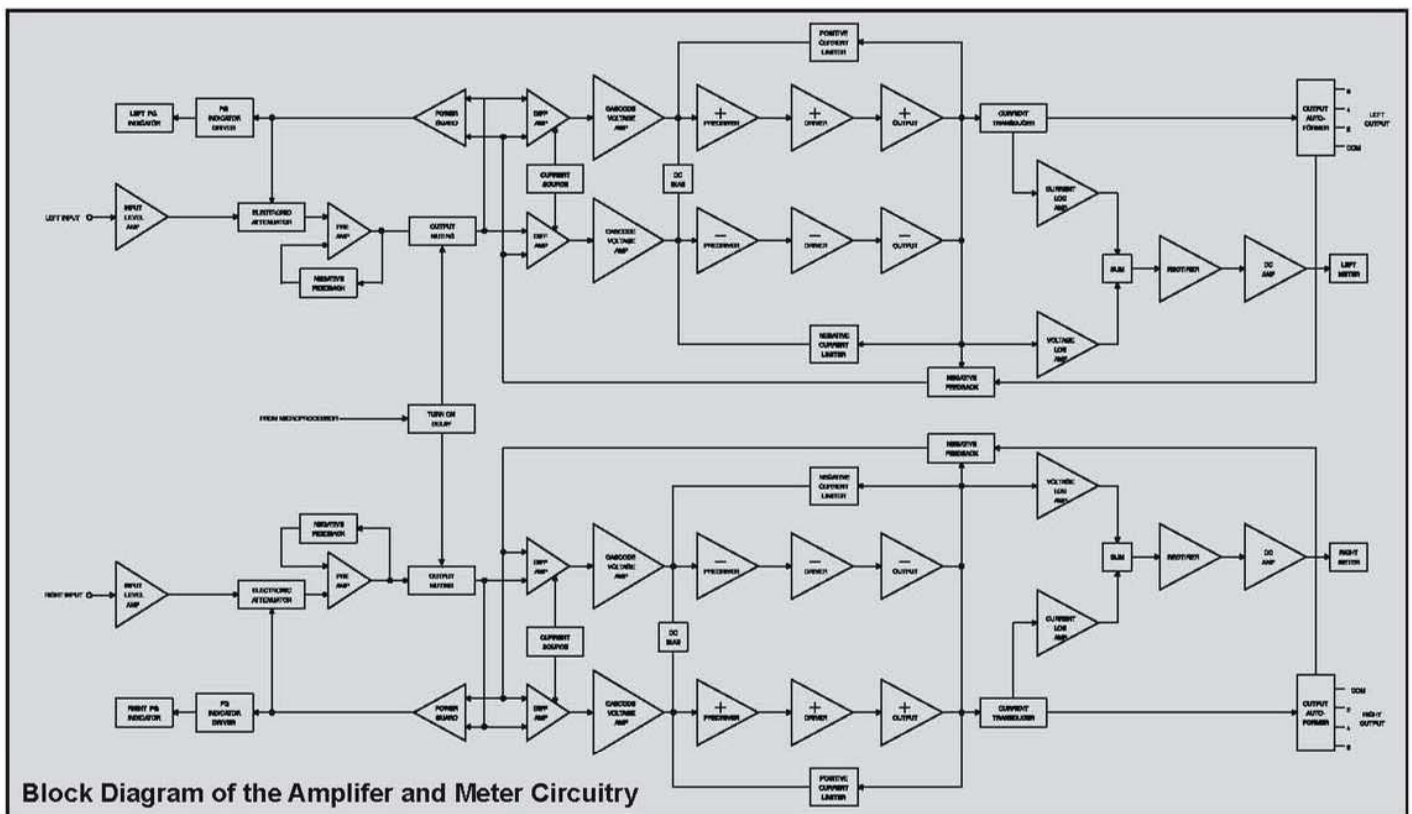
POSITIVE CURRENT LIMITER

LEFT PG INDICATOR

PG INDICATOR DRIVER

POWER GUARD

DIFF AMP

CASCODE VOLTAGE AMP

+ PREDRIVER

+ DRIVER

+ OUTPUT

CURRENT TRANSDUCER

OUTPUT AUTO-FORMER

8

4

2

COM

LEFT OUTPUT

CURRENT SOURCE

DC BIAS

CURRENT LOG AMP

LEFT INPUT

INPUT LEVEL AMP

ELECTRONIC ATTENUATOR

PRE AMP

OUTPUT MUTING

DIFF AMP

CASCODE VOLTAGE AMP

— PREDRIVER

— DRIVER

— OUTPUT

SUM

RECTIFIER

DC AMP

LEFT METER

NEGATIVE FEEDBACK

NEGATIVE CURRENT LIMITER

VOLTAGE LOG AMP

NEGATIVE FEEDBACK

FROM MICROPROCESSOR

TURN ON DELAY

NEGATIVE FEEDBACK

NEGATIVE CURRENT LIMITER

VOLTAGE LOG AMP

NEGATIVE FEEDBACK

DIFF AMP

CASCODE VOLTAGE AMP

— PREDRIVER

— DRIVER

— OUTPUT

SUM

RECTIFIER

DC AMP

RIGHT METER

RIGHT INPUT

INPUT LEVEL AMP

ELECTRONIC ATTENUATOR

PRE AMP

OUTPUT MUTING

CURRENT SOURCE

DC BIAS

CURRENT LOG AMP

RIGHT PG INDICATOR

PG INDICATOR DRIVER

POWER GUARD

DIFF AMP

CASCODE VOLTAGE AMP

+ PREDRIVER

+ DRIVER

+ OUTPUT

CURRENT TRANSDUCER

OUTPUT AUTO-FORMER

COM

2

4

8

RIGHT OUTPUT

POSITIVE CURRENT LIMITER

Block Diagram of the Amplifer and Meter Circuitry